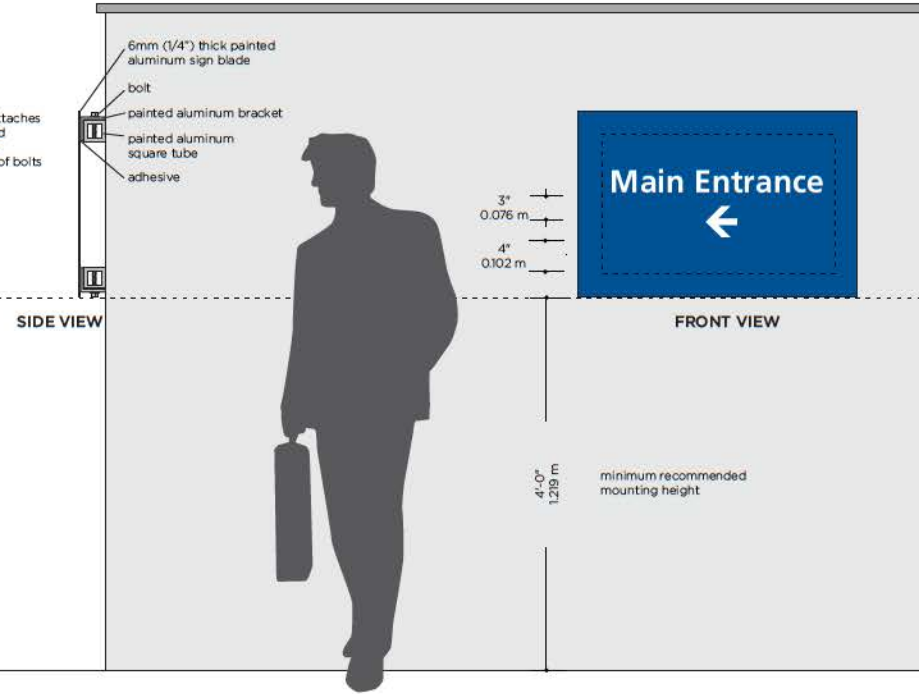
ttaches
d

of bolts

6mm (1/4") thick painted aluminum sign blade

bolt

painted aluminum bracket

painted aluminum square tube

adhesive

SIDE VIEW

3"
0.076 m

4"
0.102 m

Main Entrance
←

FRONT VIEW

4'-0"
1.219 m

minimum recommended mounting height